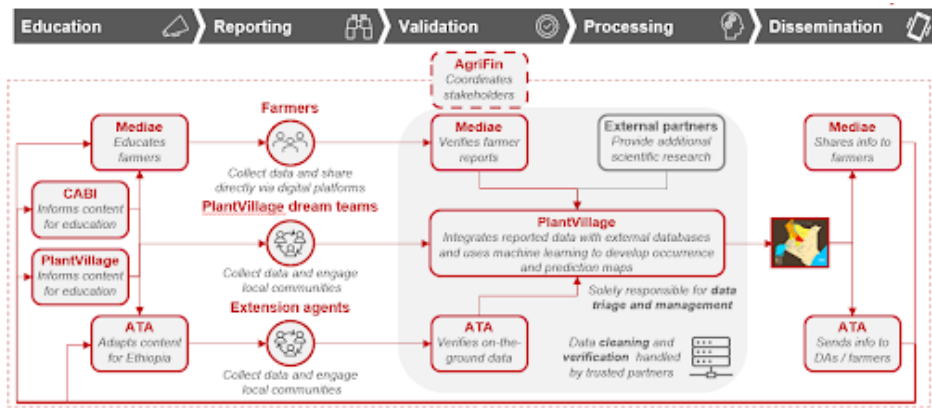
Education Reporting Validation Processing Dissemination

AgriFin
Coordinates stakeholders

Mediae
Educates farmers

CABI
Informs content for education

PlantVillage
Informs content for education

ATA
Adapts content for Ethiopia

Farmers
Collect data and share directly via digital platforms

PlantVillage dream teams
Collect data and engage local communities

Extension agents
Collect data and engage local communities

Mediae
Verifies farmer reports

External partners
Provide additional scientific research

PlantVillage
Integrates reported data with external databases and uses machine learning to develop occurrence and prediction maps

Solely responsible for data triage and management

ATA
Verifies on-the-ground data

Data cleaning and verification handled by trusted partners

Mediae
Shares info to farmers

ATA
Sends info to DAs / farmers